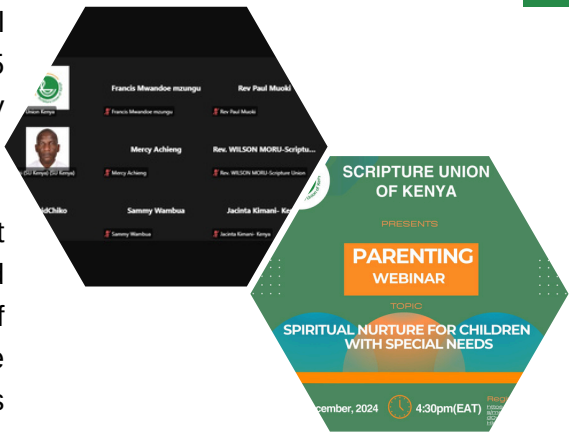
l
5
y
t
l
f
e
s

Union Kenya
Francis Mwandoe mzungu
Francis Mwandoe mzungu
Rev Paul Muoki
Rev Paul Muoki
(SU Kenya) (SU Kenya)
Mercy Achieng
Mercy Achieng
Rev. WILSON MORU-Scriptu...
Rev. WILSON MORU-Scripture Union
idChiko
Sammy Wambua
Sammy Wambua
Jacinta Kimani- Ke
Jacinta Kimani- Kenya

SCRIPTURE UNION OF KENYA
PRESENTS
PARENTING
WEBINAR
TOPIC
SPIRITUAL NURTURE FOR CHILDREN WITH SPECIAL NEEDS
cember, 2024
4:30pm(EAT)
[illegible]